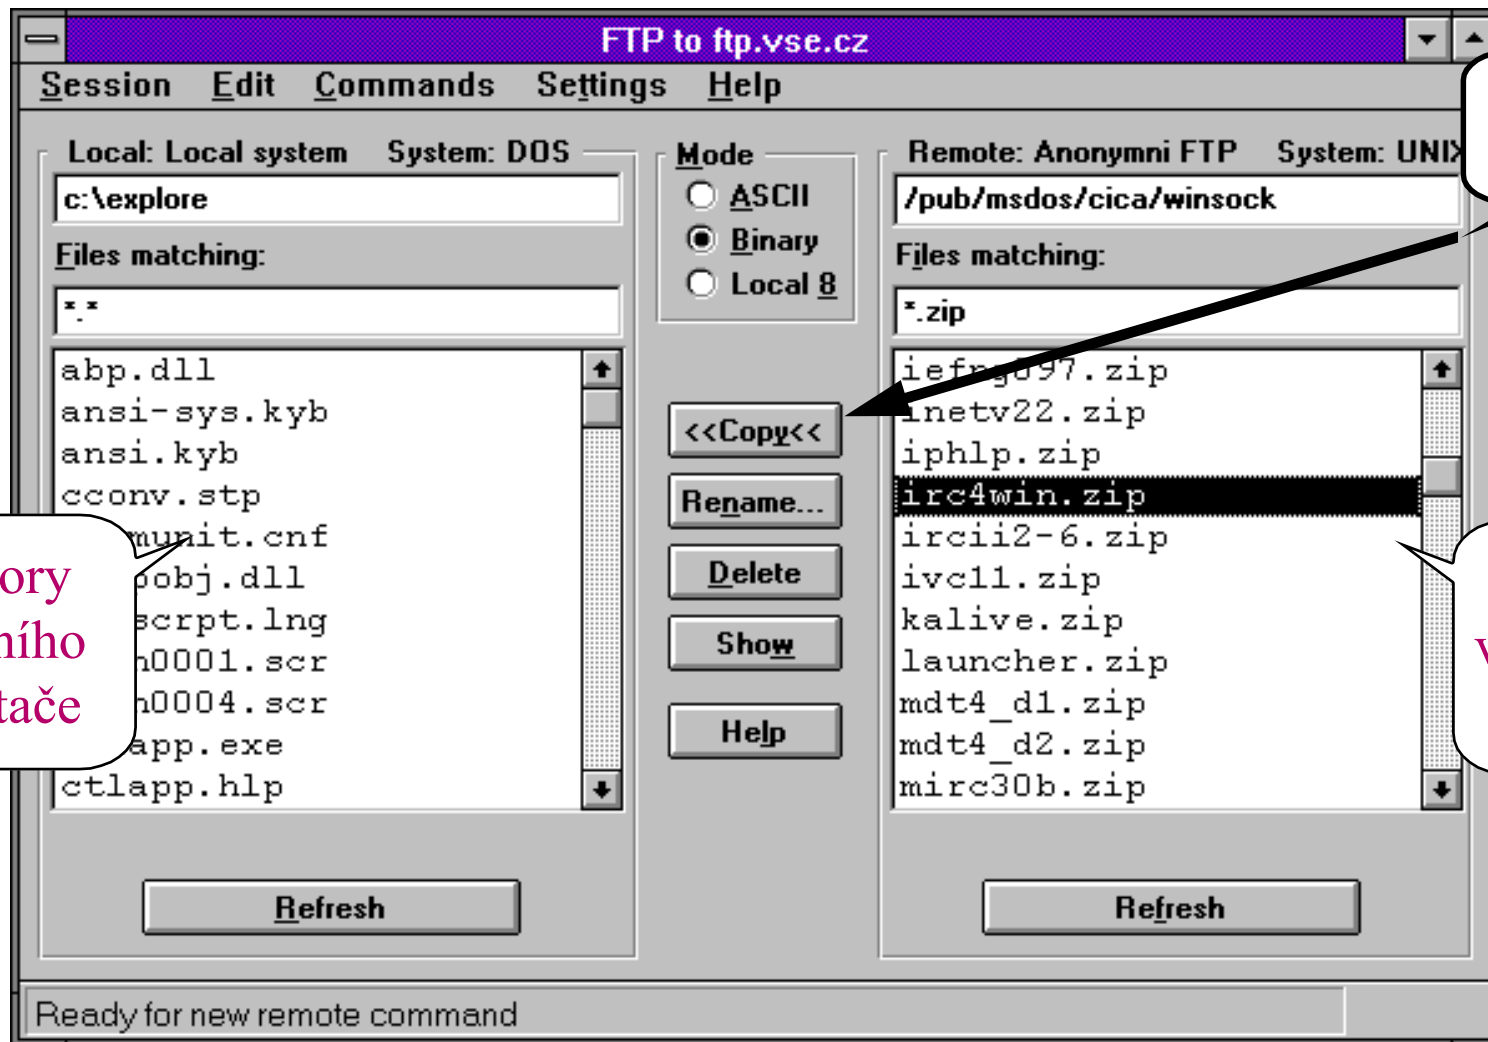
FTP to ftp.vse.cz

Session Edit Commands Settings Help

Local: Local system System: DOS

c:\explore

Files matching:

*.*

abp.dll
ansi-sys.kyb
ansi.kyb
cconv.stp
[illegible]munit.cnf
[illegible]pobj.dll
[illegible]scrpt.lng
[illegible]0001.scr
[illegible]0004.scr
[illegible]app.exe
ctlapp.hlp

Refresh

Mode
ASCII
Binary
Local 8

<<Copy<<

Rename...

Delete

Show

Help

Remote: Anonymni FTP System: UNIX

/pub/msdos/cica/winsock

Files matching:

*.zip

iefr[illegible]97.zip
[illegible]netv22.zip
iphlp.zip
irc4win.zip
ircii2-6.zip
ivc11.zip
kalive.zip
launcher.zip
mdt4_d1.zip
mdt4_d2.zip
mirc30b.zip

Refresh

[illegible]ory
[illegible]ního
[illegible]tače

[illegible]

Ready for new remote command